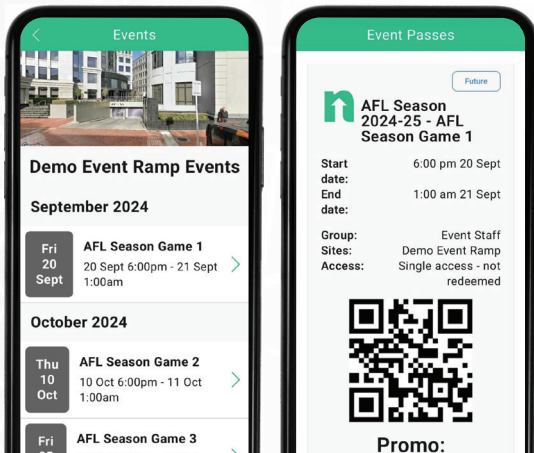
Events

Demo Event Ramp Events

September 2024

Fri 20 Sept

AFL Season Game 1

20 Sept 6:00pm - 21 Sept 1:00am

October 2024

Thu 10 Oct

AFL Season Game 2

10 Oct 6:00pm - 11 Oct 1:00am

Fri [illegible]

AFL Season Game 3

Event Passes

Future

AFL Season 2024-25 - AFL Season Game 1

| | |
|---|---|
| Start date: | 6:00 pm 20 Sept |
| End date: | 1:00 am 21 Sept |
| Group: | Event Staff |
| Sites: | Demo Event Ramp |
| Access: | Single access - not redeemed |

Promo: